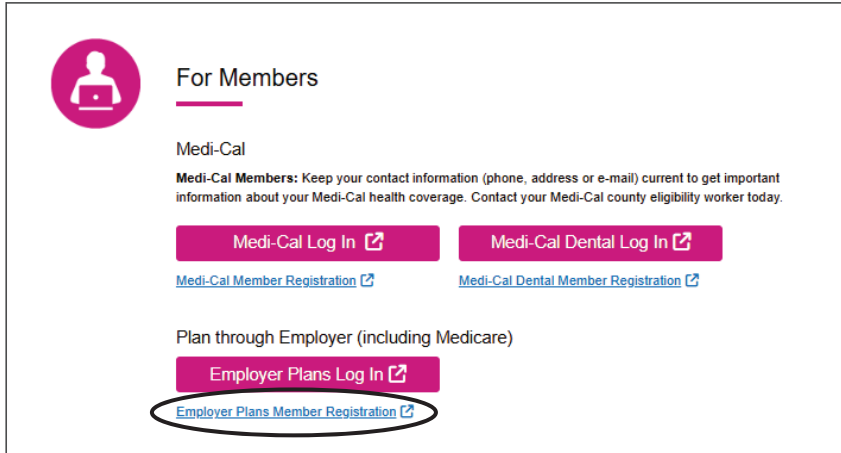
For Members

Medi-Cal

**Medi-Cal Members:** Keep your contact information (phone, address or e-mail) current to get important information about your Medi-Cal health coverage. Contact your Medi-Cal county eligibility worker today.

Medi-Cal Log In

Medi-Cal Dental Log In

Medi-Cal Member Registration

Medi-Cal Dental Member Registration

Plan through Employer (including Medicare)

Employer Plans Log In

Employer Plans Member Registration